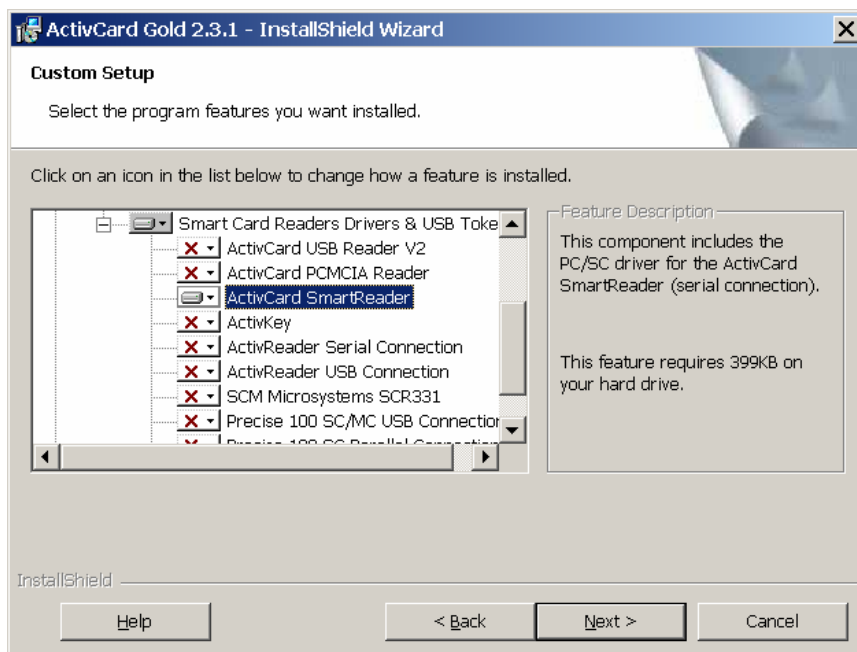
ActivCard Gold 2.3.1 - InstallShield Wizard

Custom Setup

Select the program features you want installed.

Click on an icon in the list below to change how a feature is installed.

Smart Card Readers Drivers & USB Toke
ActivCard USB Reader V2
ActivCard PCMCIA Reader
ActivCard SmartReader
ActivKey
ActivReader Serial Connection
ActivReader USB Connection
SCM Microsystems SCR331
Precise 100 SC/MC USB Connectior
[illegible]

Feature Description
This component includes the PC/SC driver for the ActivCard SmartReader (serial connection).

This feature requires 399KB on your hard drive.

InstallShield

Help
< Back
Next >
Cancel